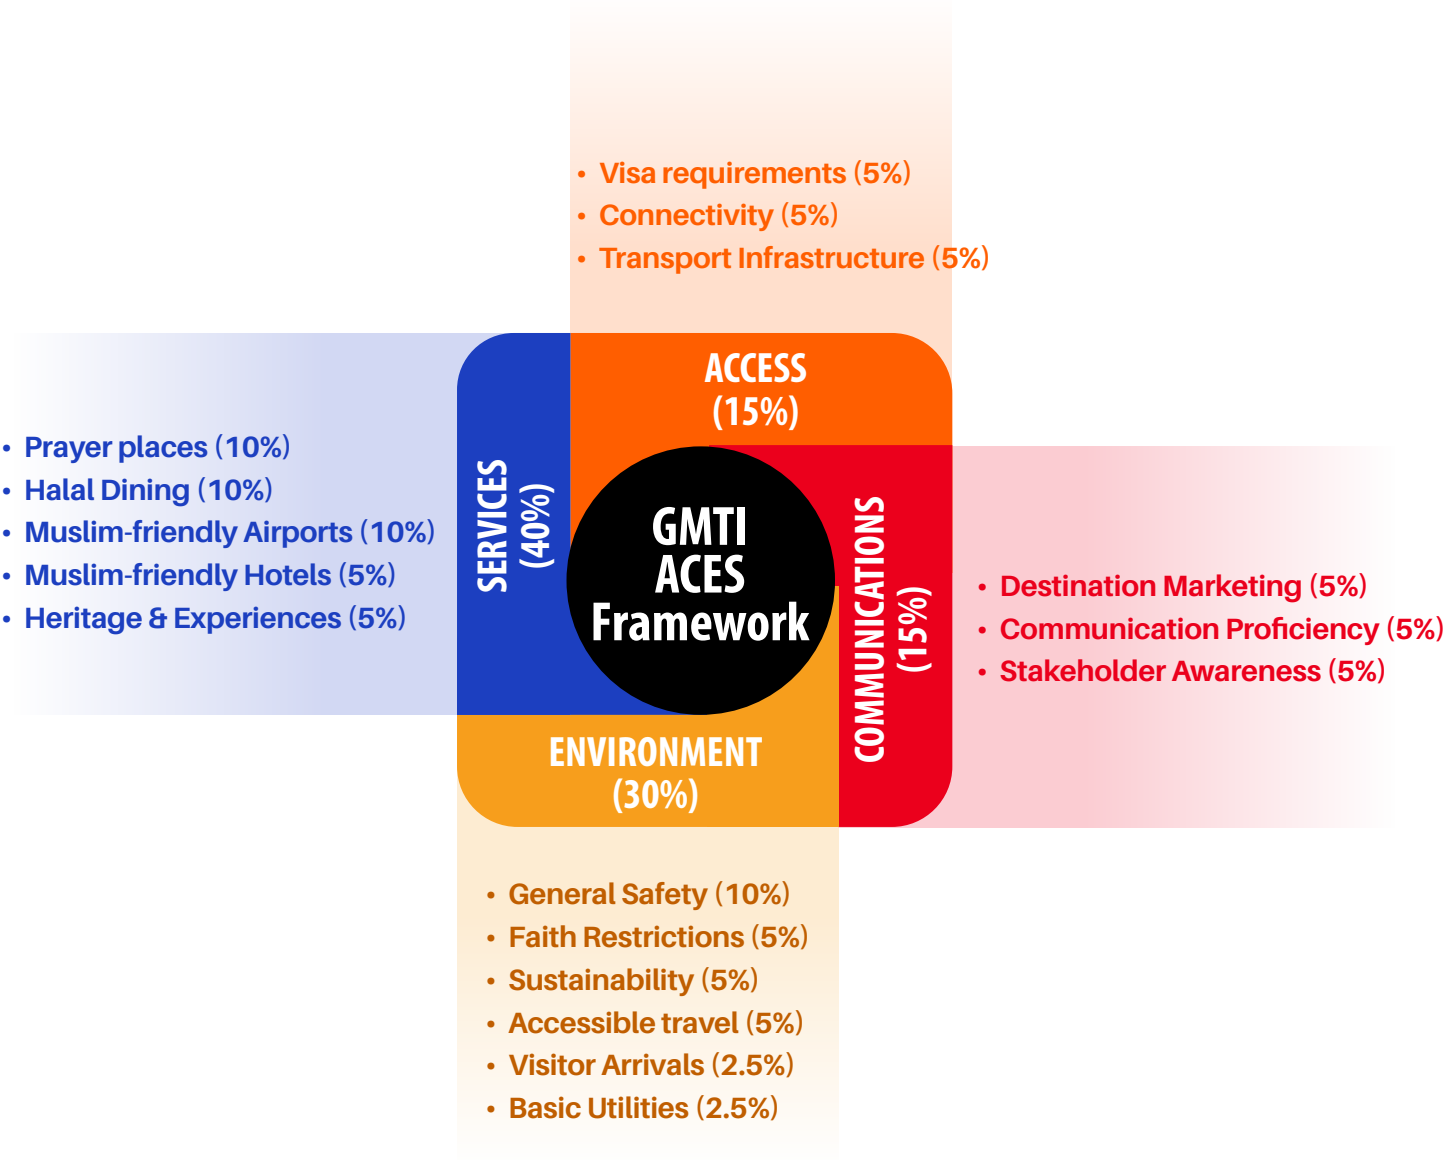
• Visa requirements (5%)
• Connectivity (5%)
• Transport Infrastructure (5%)

ACCESS (15%)

• Prayer places (10%)
• Halal Dining (10%)
• Muslim-friendly Airports (10%)
• Muslim-friendly Hotels (5%)
• Heritage & Experiences (5%)

SERVICES (40%)

GMTI ACES Framework

COMMUNICATIONS (15%)

• Destination Marketing (5%)
• Communication Proficiency (5%)
• Stakeholder Awareness (5%)

ENVIRONMENT (30%)

• General Safety (10%)
• Faith Restrictions (5%)
• Sustainability (5%)
• Accessible travel (5%)
• Visitor Arrivals (2.5%)
• Basic Utilities (2.5%)